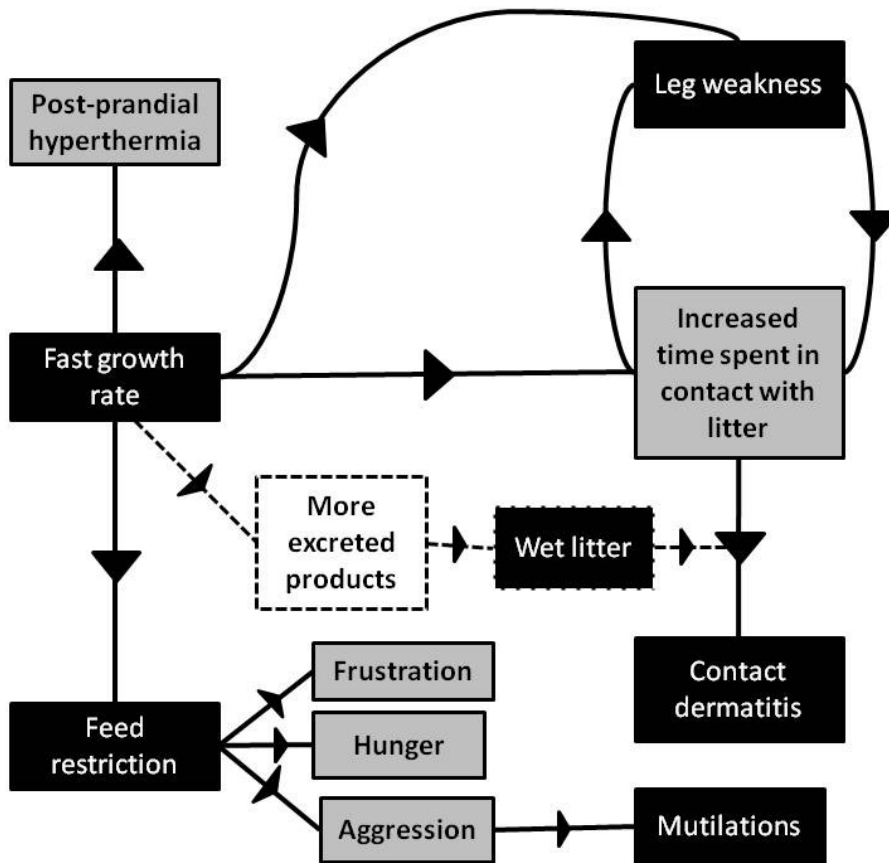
Post-prandial hyperthermia

Leg weakness

Fast growth rate

Increased time spent in contact with litter

More excreted products

Wet litter

Contact dermatitis

Frustration

Feed restriction

Hunger

Aggression

Mutilations